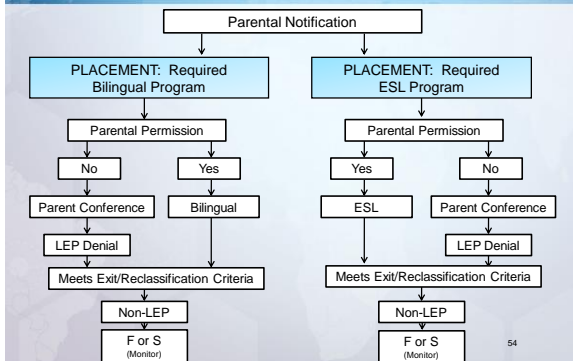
Parental Notification

PLACEMENT: Required Bilingual Program

Parental Permission

No

Yes

Parent Conference

Bilingual

LEP Denial

Meets Exit/Reclassification Criteria

Non-LEP

F or S
(Monitor)

PLACEMENT: Required ESL Program

Parental Permission

Yes

No

ESL

Parent Conference

LEP Denial

Meets Exit/Reclassification Criteria

Non-LEP

F or S
(Monitor)

54